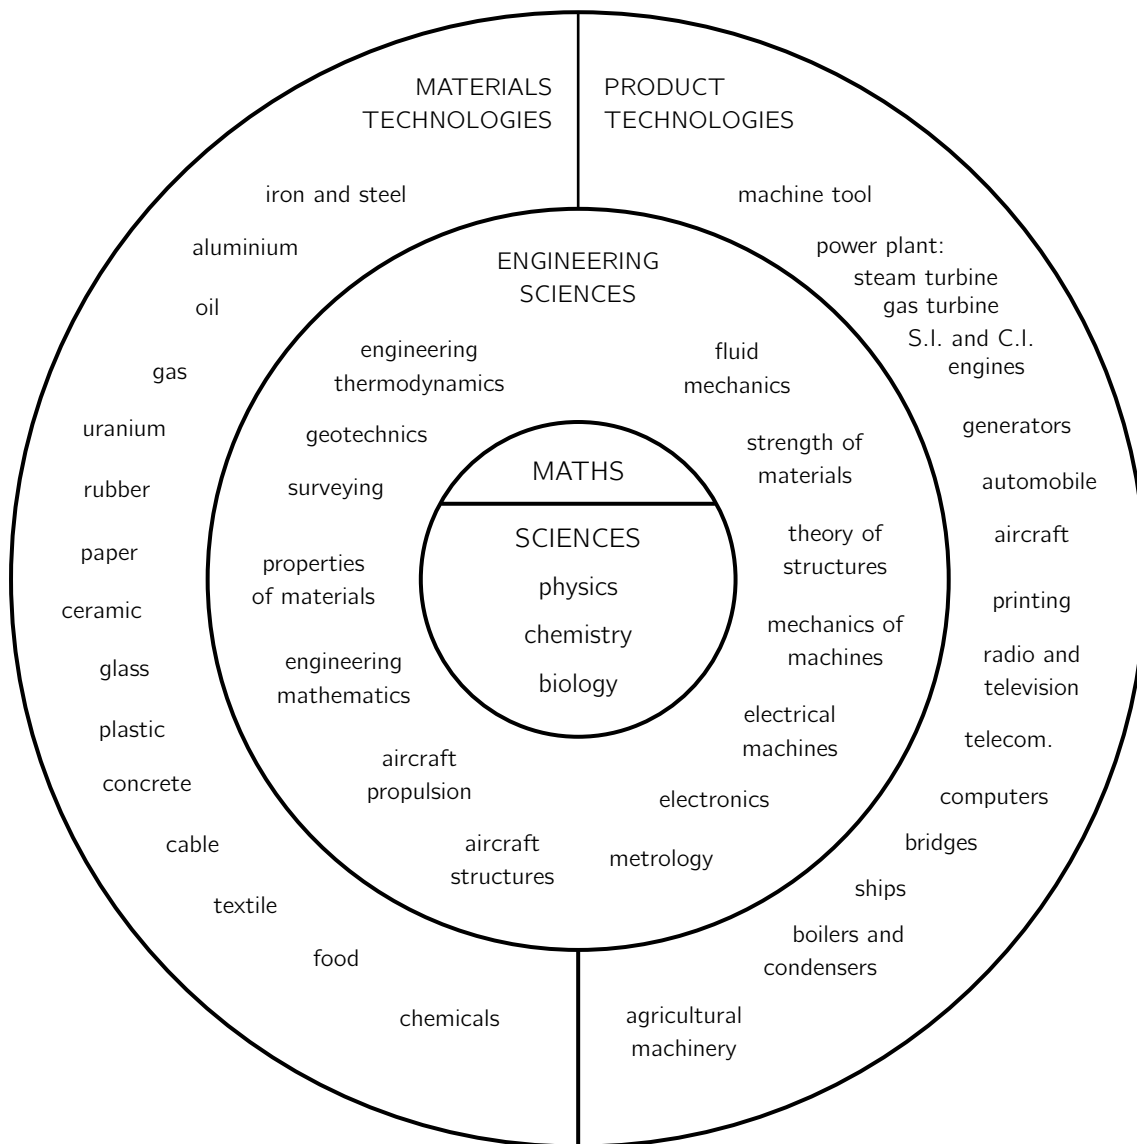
MATERIALS TECHNOLOGIES

PRODUCT TECHNOLOGIES

iron and steel

aluminium

oil

gas

uranium

rubber

paper

ceramic

glass

plastic

concrete

cable

textile

food

chemicals

machine tool

power plant:
steam turbine
gas turbine
S.I. and C.I. engines

generators

automobile

aircraft

printing

radio and television

telecom.

computers

bridges

ships

boilers and condensers

agricultural machinery

ENGINEERING SCIENCES

engineering thermodynamics

fluid mechanics

geotechnics

strength of materials

surveying

theory of structures

properties of materials

mechanics of machines

engineering mathematics

electrical machines

aircraft propulsion

electronics

aircraft structures

metrology

MATHS

SCIENCES

physics

chemistry

biology